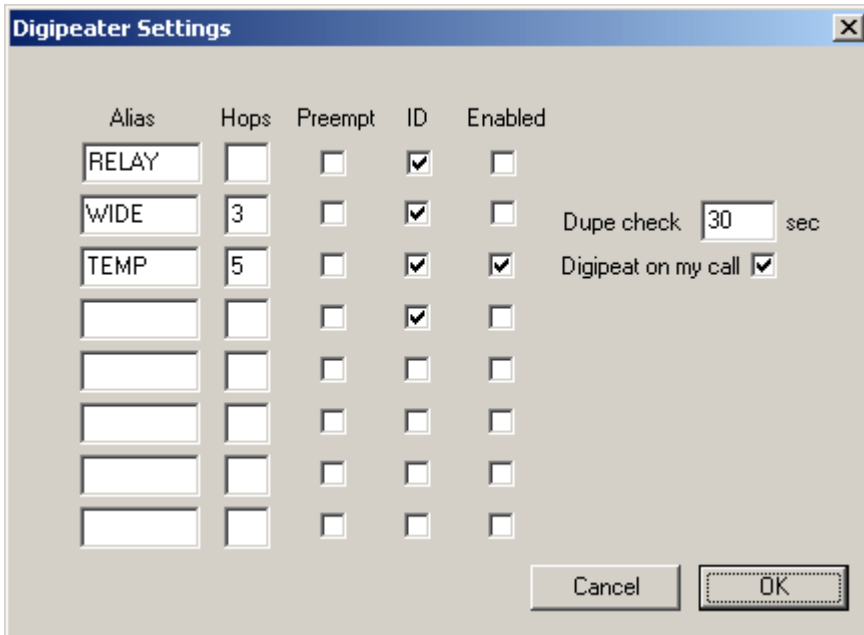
Digipeater Settings

| Alias | Hops | Preempt | ID | Enabled |
|---|---|---|---|---|
| RELAY | | ☐ | ☑ | ☐ |
| WIDE | 3 | ☐ | ☑ | ☐ |
| TEMP | 5 | ☐ | ☑ | ☑ |
| | | ☐ | ☑ | ☐ |
| | | ☐ | ☐ | ☐ |
| | | ☐ | ☐ | ☐ |
| | | ☐ | ☐ | ☐ |
| | | ☐ | ☐ | ☐ |

Dupe check 30 sec

Digipeat on my call ☑

Cancel OK